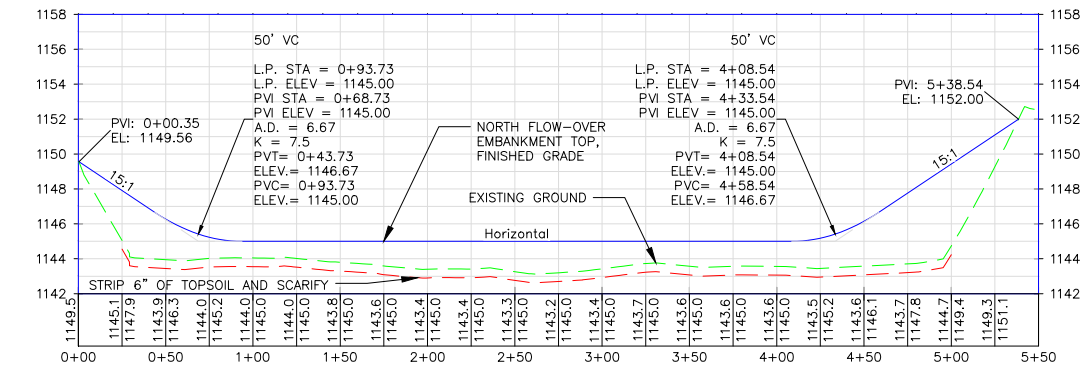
1158 1156 1154 1152 1150 1148 1146 1144 1142

1158 1156 1154 1152 1150 1148 1146 1144 1142

50' VC

L.P. STA = 0+93.73
L.P. ELEV = 1145.00
PVI STA = 0+68.73
PVI ELEV = 1145.00
A.D. = 6.67
K = 7.5
PVT= 0+43.73
ELEV.= 1146.67
PVC= 0+93.73
ELEV.= 1145.00

50' VC

L.P. STA = 4+08.54
L.P. ELEV = 1145.00
PVI STA = 4+33.54
PVI ELEV = 1145.00
A.D. = 6.67
K = 7.5
PVT= 4+08.54
ELEV.= 1145.00
PVC= 4+58.54
ELEV.= 1146.67

PVI: 0+00.35
EL: 1149.56

PVI: 5+38.54
EL: 1152.00

15:1

15:1

NORTH FLOW-OVER EMBANKMENT TOP, FINISHED GRADE

EXISTING GROUND

Horizontal

STRIP 6" OF TOPSOIL AND SCARIFY

1149.5 1145.1 1147.9 1143.9 1146.3 1145.2 1144.0 1145.0 1144.0 1145.0 1144.0 1145.0 1143.8 1145.0 1143.6 1145.0 1143.4 1145.0 1143.4 1145.0 1143.3 1145.0 1143.2 1145.0 1143.4 1145.0 1143.7 1145.0 1143.6 1145.0 1143.6 1145.0 1143.6 1145.0 1143.5 1145.0 1143.6 1146.1 1143.7 1147.8 1144.7 1149.4 1149.3 1151.1

0+00 0+50 1+00 1+50 2+00 2+50 3+00 3+50 4+00 4+50 5+00 5+50